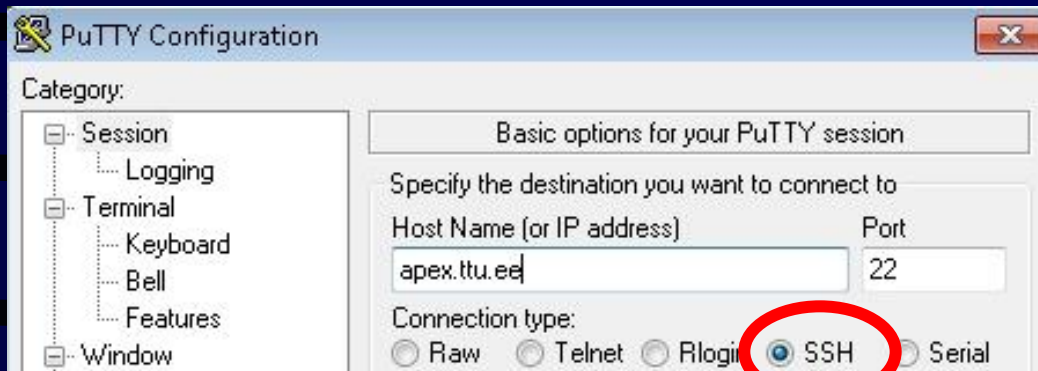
PuTTY Configuration

Category:

Session
Logging
Terminal
Keyboard
Bell
Features
Window

Basic options for your PuTTY session

Specify the destination you want to connect to

Host Name (or IP address)

Port

apex.ttu.ee

22

Connection type:

Raw Telnet Rlogi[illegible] SSH Serial